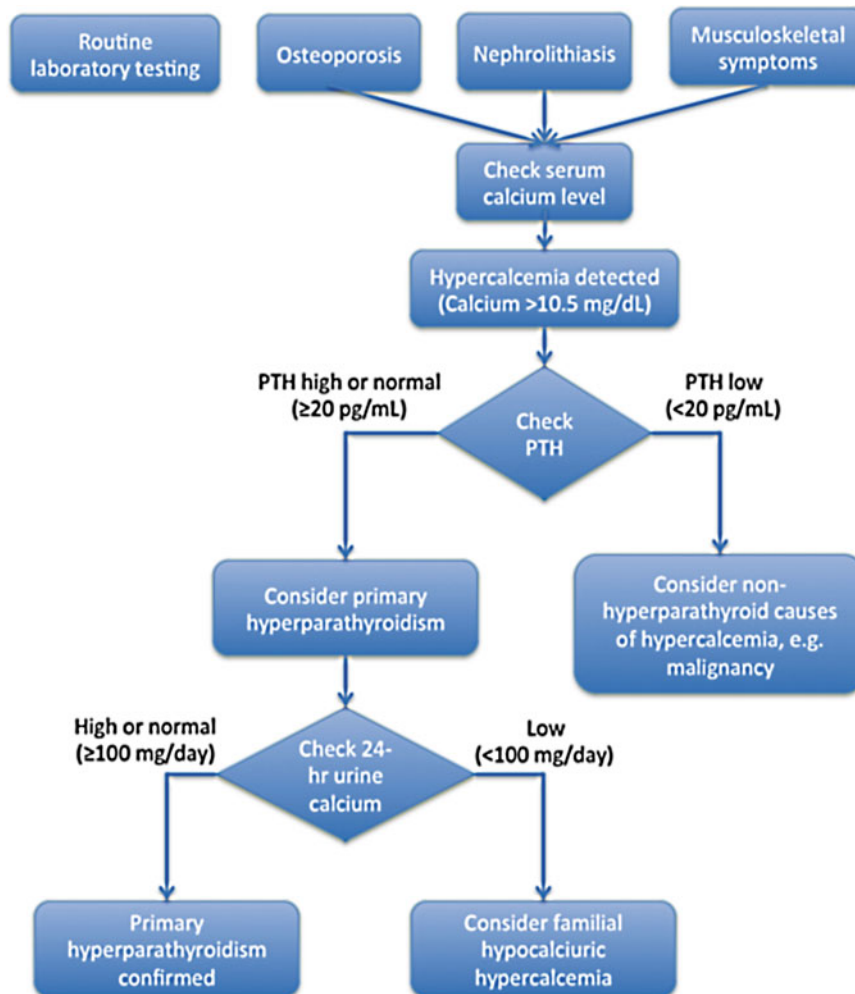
Routine laboratory testing

Osteoporosis

Nephrolithiasis

Musculoskeletal symptoms

Check serum calcium level

Hypercalcemia detected (Calcium >10.5 mg/dL)

PTH high or normal (≥20 pg/mL)

Check PTH

PTH low (<20 pg/mL)

Consider primary hyperparathyroidism

Consider non-hyperparathyroid causes of hypercalcemia, e.g. malignancy

High or normal (≥100 mg/day)

Check 24-hr urine calcium

Low (<100 mg/day)

Primary hyperparathyroidism confirmed

Consider familial hypocalciuric hypercalcemia